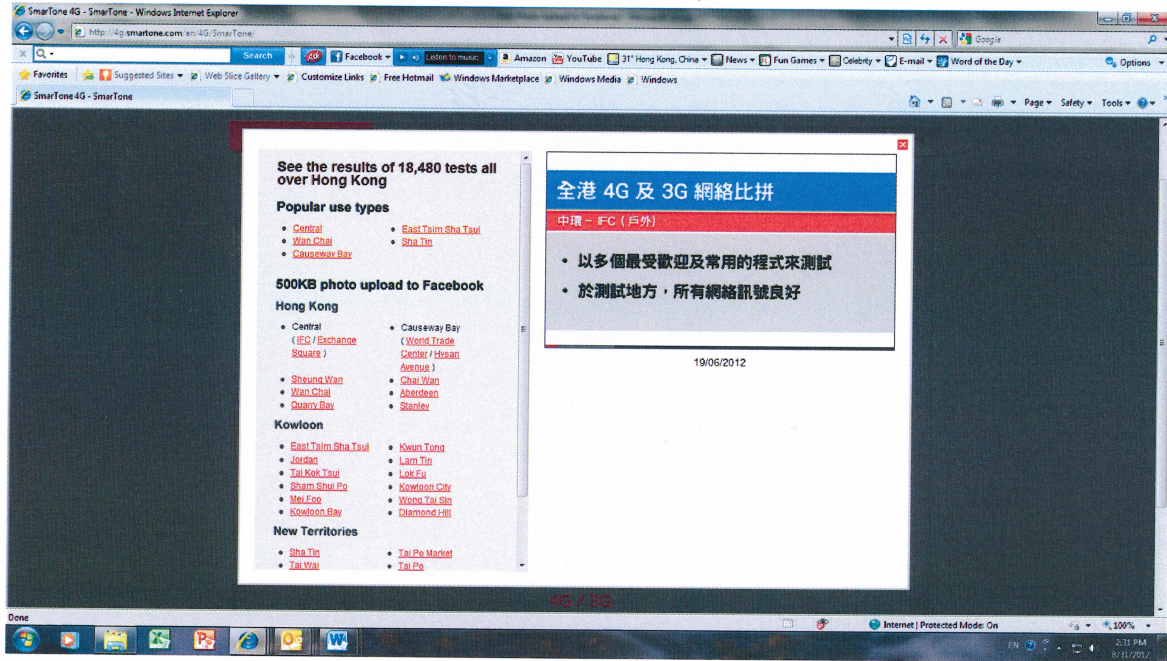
SmarTone 4G - SmarTone - Windows Internet Explorer

http://4g.smartone.com/en/4G/SmarTone/

Google

Search

Facebook

Listen to music

Amazon

YouTube

31° Hong Kong, China

News

Fun Games

Celebrity

E-mail

Word of the Day

Options

Favorites

Suggested Sites

Web Slice Gallery

Customize Links

Free Hotmail

Windows Marketplace

Windows Media

Windows

SmarTone 4G - SmarTone

Page

Safety

Tools

See the results of 18,480 tests all over Hong Kong

Popular use types

- Central
- Wan Chai
- Causeway Bay
- East Tsim Sha Tsui
- Sha Tin

500KB photo upload to Facebook

Hong Kong

- Central (IFC / Exchange Square)
- Sheung Wan
- Wan Chai
- Quarry Bay
- Causeway Bay (World Trade Center / Hysan Avenue)
- Chai Wan
- Aberdeen
- Stanley

Kowloon

- East Tsim Sha Tsui
- Jordan
- Tai Kok Tsui
- Sham Shui Po
- Mei Foo
- Kowloon Bay
- Kwun Tong
- Lam Tin
- Lok Fu
- Kowloon City
- Wong Tai Sin
- Diamond Hill

New Territories

- Sha Tin
- Tai Wai
- Tai Po Market
- Tai Po

全港 4G 及 3G 網絡比拼

中環 – IFC (戶外)

• 以多個最受歡迎及常用的程式來測試

• 於測試地方，所有網絡訊號良好

19/06/2012

4G / 3G

Done

Internet | Protected Mode: On

100%

EN

2:31 PM

8/31/2012